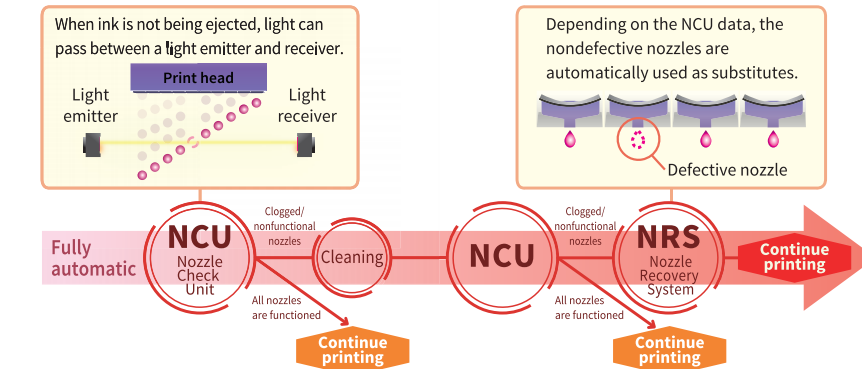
When ink is not being ejected, light can pass between a light emitter and receiver.

Print head

Light emitter

Light receiver

Depending on the NCU data, the nondefective nozzles are automatically used as substitutes.

Defective nozzle

Fully automatic

NCU
Nozzle Check Unit

Clogged/ nonfunctional nozzles

Cleaning

All nozzles are functioned

Continue printing

NCU

Clogged/ nonfunctional nozzles

NRS
Nozzle Recovery System

All nozzles are functioned

Continue printing

Continue printing